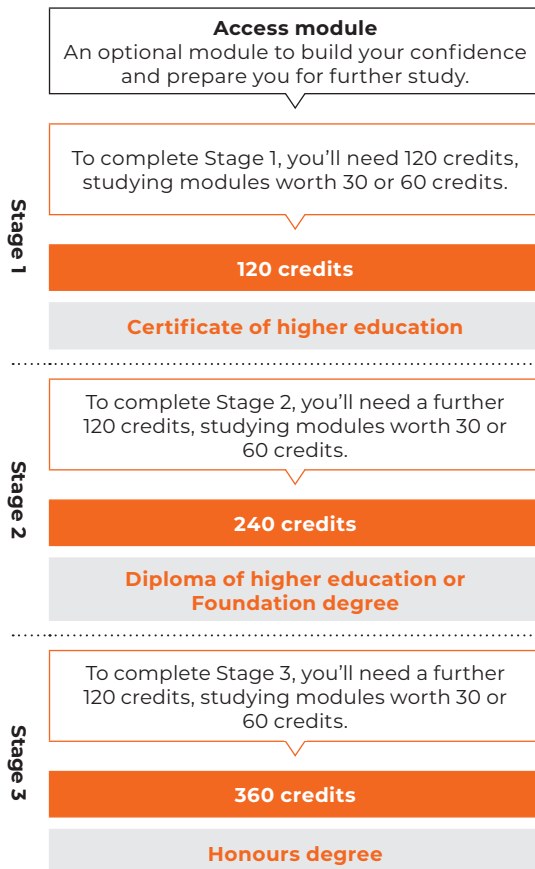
Access module
An optional module to build your confidence and prepare you for further study.

Stage 1

To complete Stage 1, you'll need 120 credits, studying modules worth 30 or 60 credits.

120 credits

Certificate of higher education

Stage 2

To complete Stage 2, you'll need a further 120 credits, studying modules worth 30 or 60 credits.

240 credits

Diploma of higher education or Foundation degree

Stage 3

To complete Stage 3, you'll need a further 120 credits, studying modules worth 30 or 60 credits.

360 credits

Honours degree